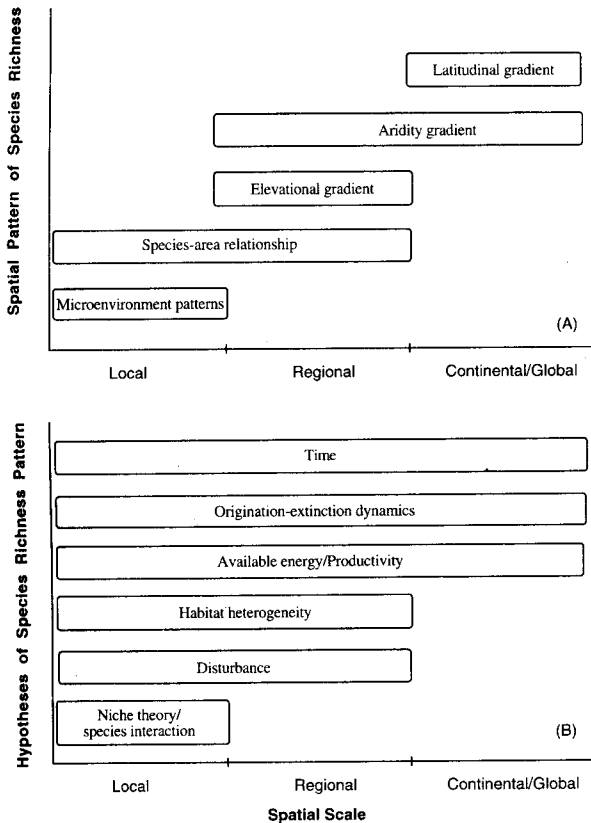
Spatial Pattern of Species Richness

Latitudinal gradient

Aridity gradient

Elevational gradient

Species-area relationship

Microenvironment patterns

(A)

Local

Regional

Continental/Global

Hypotheses of Species Richness Pattern

Time

Origination-extinction dynamics

Available energy/Productivity

Habitat heterogeneity

Disturbance

Niche theory/ species interaction

(B)

Local

Regional

Continental/Global

Spatial Scale